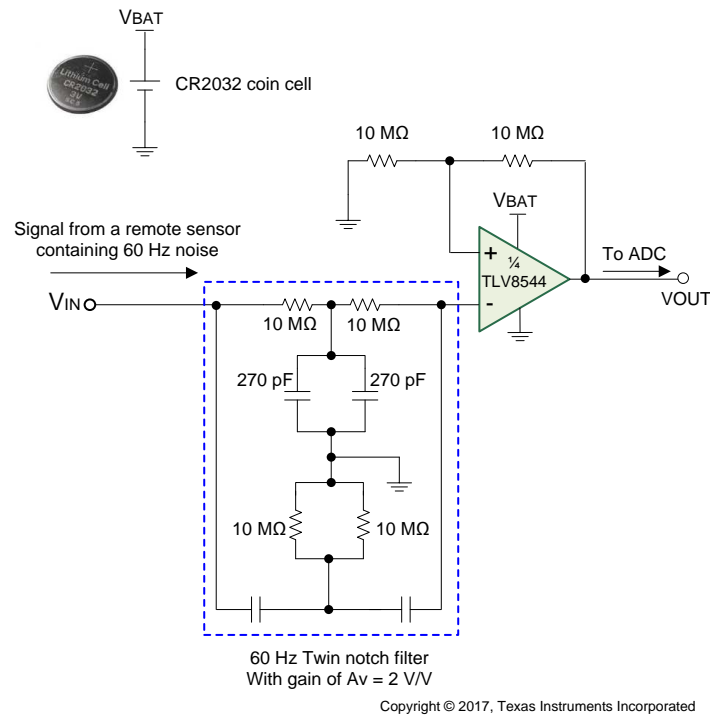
VBAT

Lithium Cell CR2032 3V

CR2032 coin cell

10 MΩ

10 MΩ

VBAT

Signal from a remote sensor containing 60 Hz noise

+

¼

TLV8544

-

To ADC

VIN

10 MΩ

10 MΩ

VOUT

270 pF

270 pF

10 MΩ

10 MΩ

60 Hz Twin notch filter
With gain of Av = 2 V/V

Copyright © 2017, Texas Instruments Incorporated